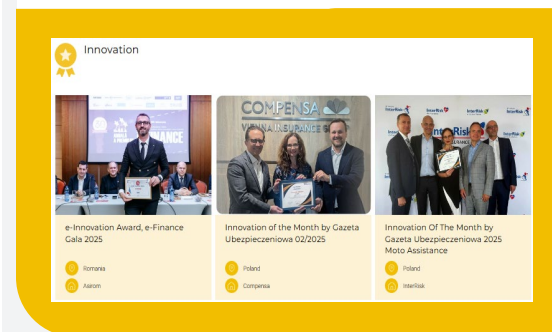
Innovation

e-Innovation Award, e-Finance Gala 2025

Romania

Asirom

Innovation of the Month by Gazeta Ubezpieczeniowa 02/2025

Poland

Compensa

Innovation Of The Month by Gazeta Ubezpieczeniowa 2025 Moto Assistance

Poland

InterRisk